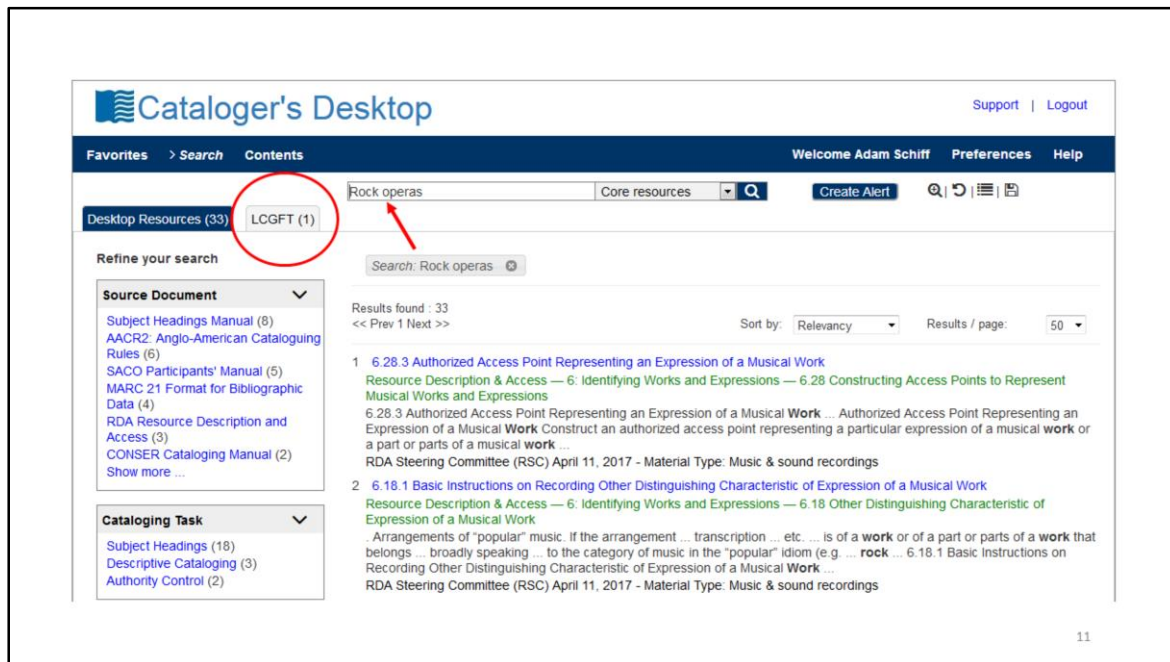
Cataloger's Desktop

Support | Logout

Favorites > Search Contents

Welcome Adam Schiff Preferences Help

Rock operas Core resources

Create Alert

Desktop Resources (33) LCGFT (1)

Refine your search

Search: Rock operas

Source Document

Subject Headings Manual (8)
AACR2: Anglo-American Cataloguing Rules (6)
SACO Participants' Manual (5)
MARC 21 Format for Bibliographic Data (4)
RDA Resource Description and Access (3)
CONSER Cataloging Manual (2)
Show more ...

Cataloging Task

Subject Headings (18)
Descriptive Cataloging (3)
Authority Control (2)

Results found : 33
<< Prev 1 Next >>

Sort by: Relevancy

Results / page: 50

1 6.28.3 Authorized Access Point Representing an Expression of a Musical Work
Resource Description & Access — 6: Identifying Works and Expressions — 6.28 Constructing Access Points to Represent Musical Works and Expressions
6.28.3 Authorized Access Point Representing an Expression of a Musical Work ... Authorized Access Point Representing an Expression of a Musical Work Construct an authorized access point representing a particular expression of a musical work or a part or parts of a musical work ...
RDA Steering Committee (RSC) April 11, 2017 - Material Type: Music & sound recordings

2 6.18.1 Basic Instructions on Recording Other Distinguishing Characteristic of Expression of a Musical Work
Resource Description & Access — 6: Identifying Works and Expressions — 6.18 Other Distinguishing Characteristic of Expression of a Musical Work
. Arrangements of "popular" music. If the arrangement ... transcription ... etc. ... is of a work or of a part or parts of a work that belongs ... broadly speaking ... to the category of music in the "popular" idiom (e.g. ... rock ... 6.18.1 Basic Instructions on Recording Other Distinguishing Characteristic of Expression of a Musical Work ...
RDA Steering Committee (RSC) April 11, 2017 - Material Type: Music & sound recordings

11